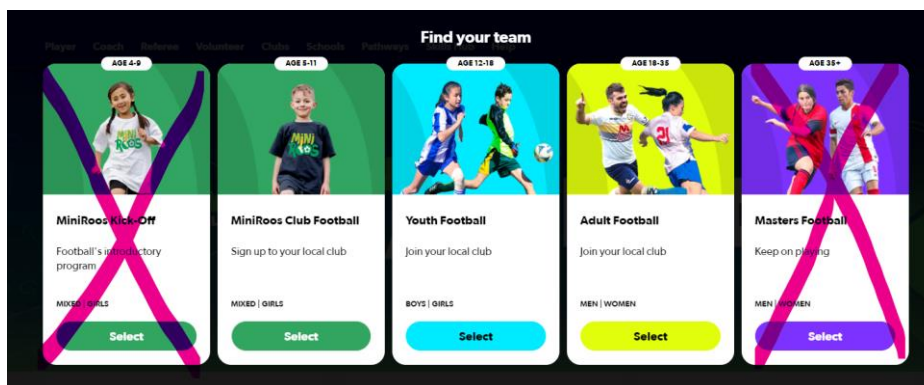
Player Coach Referee Volunteer Clubs Schools Pathways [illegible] Help

Find your team

AGE 4-9

MiniRoos Kick-Off

Football's introductory program

MIXED | GIRLS

Select

AGE 5-11

MiniRoos Club Football

Sign up to your local club

MIXED | GIRLS

Select

AGE 12-18

Youth Football

Join your local club

BOYS | GIRLS

Select

AGE 18-35

Adult Football

Join your local club

MEN | WOMEN

Select

AGE 35+

Masters Football

Keep on playing

MEN | WOMEN

Select